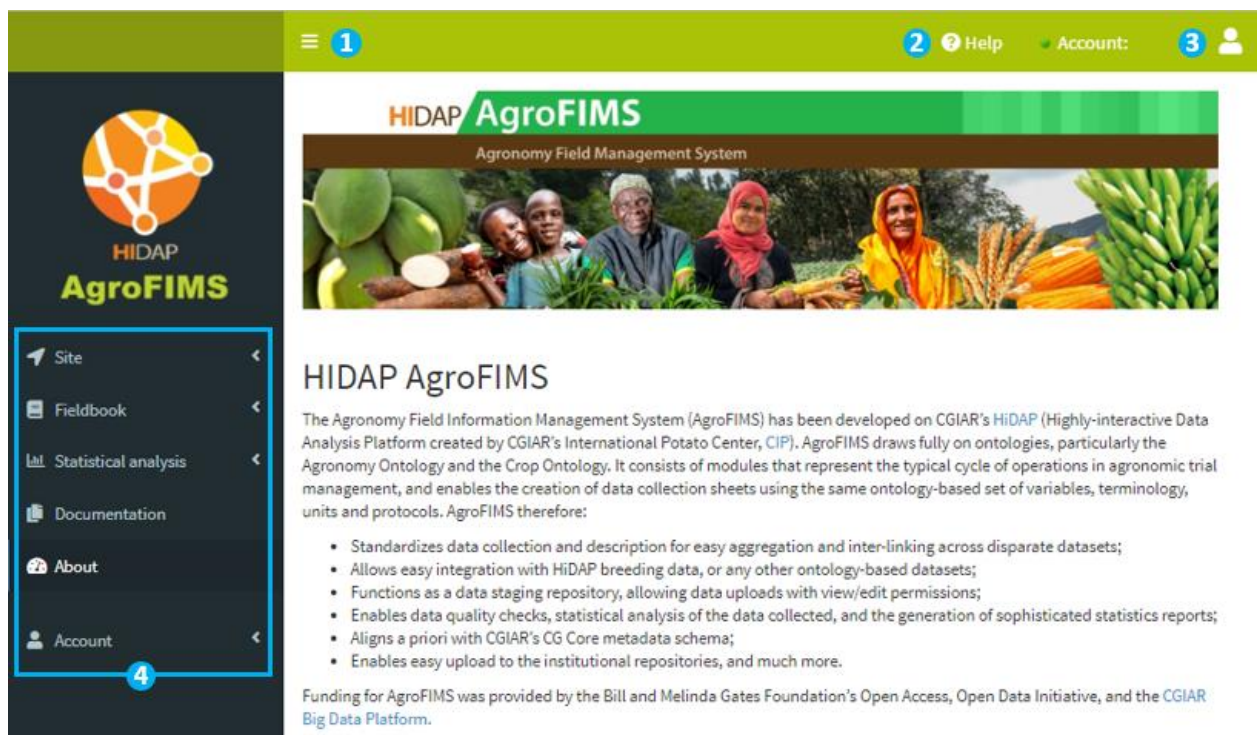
1

2 Help Account: 3

HIDAP AgroFIMS

HIDAP AgroFIMS
Agronomy Field Management System

Site

Fieldbook

Statistical analysis

Documentation

About

Account

4

HIDAP AgroFIMS

The Agronomy Field Information Management System (AgroFIMS) has been developed on CGIAR's HiDAP (Highly-interactive Data Analysis Platform created by CGIAR's International Potato Center, CIP). AgroFIMS draws fully on ontologies, particularly the Agronomy Ontology and the Crop Ontology. It consists of modules that represent the typical cycle of operations in agronomic trial management, and enables the creation of data collection sheets using the same ontology-based set of variables, terminology, units and protocols. AgroFIMS therefore:

- Standardizes data collection and description for easy aggregation and inter-linking across disparate datasets;
- Allows easy integration with HiDAP breeding data, or any other ontology-based datasets;
- Functions as a data staging repository, allowing data uploads with view/edit permissions;
- Enables data quality checks, statistical analysis of the data collected, and the generation of sophisticated statistics reports;
- Aligns a priori with CGIAR's CG Core metadata schema;
- Enables easy upload to the institutional repositories, and much more.

Funding for AgroFIMS was provided by the Bill and Melinda Gates Foundation's Open Access, Open Data Initiative, and the CGIAR Big Data Platform.